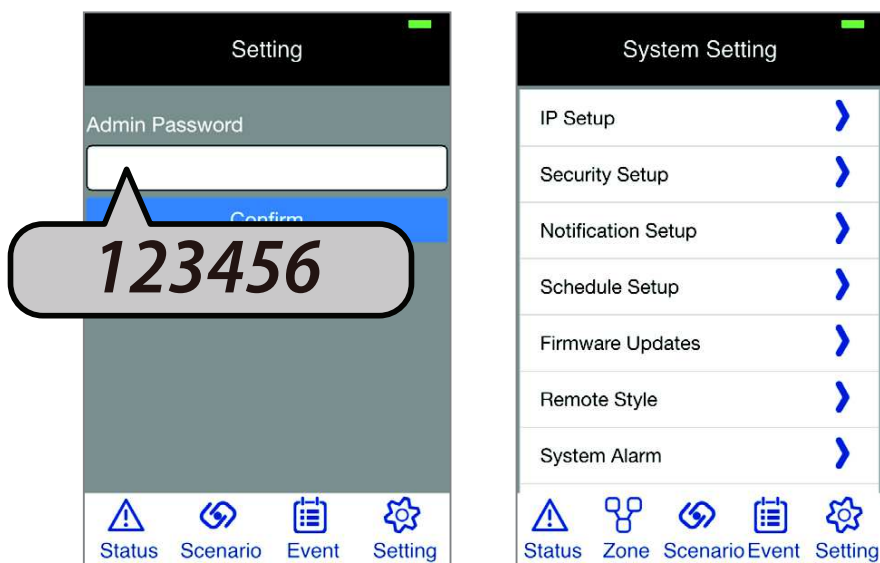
Setting

Admin Password

Confirm

123456

Status Scenario Event Setting

System Setting

IP Setup

Security Setup

Notification Setup

Schedule Setup

Firmware Updates

Remote Style

System Alarm

Status Zone Scenario Event Setting